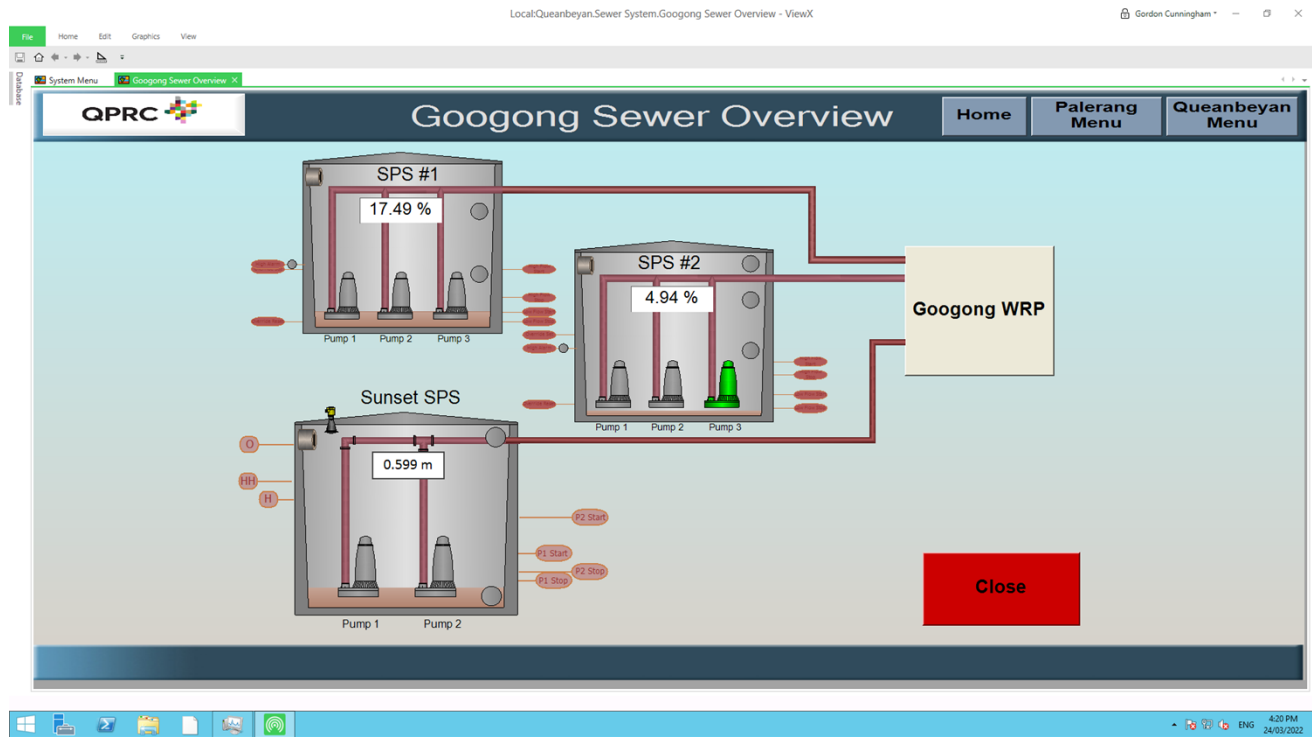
Local:Queanbeyan.Sewer System.Googong Sewer Overview - ViewX

Gordon Cunningham *

File Home Edit Graphics View

Database

System Menu Googong Sewer Overview

QPRC

Googong Sewer Overview

Home

Palerang Menu

Queanbeyan Menu

SPS #1

17.49 %

Pump 1 Pump 2 Pump 3

SPS #2

4.94 %

Pump 1 Pump 2 Pump 3

Googong WRP

Sunset SPS

0.599 m

O

HH

H

P2 Start

P1 Start

P2 Stop

P1 Stop

Pump 1 Pump 2

Close

ENG 4:20 PM 24/03/2022